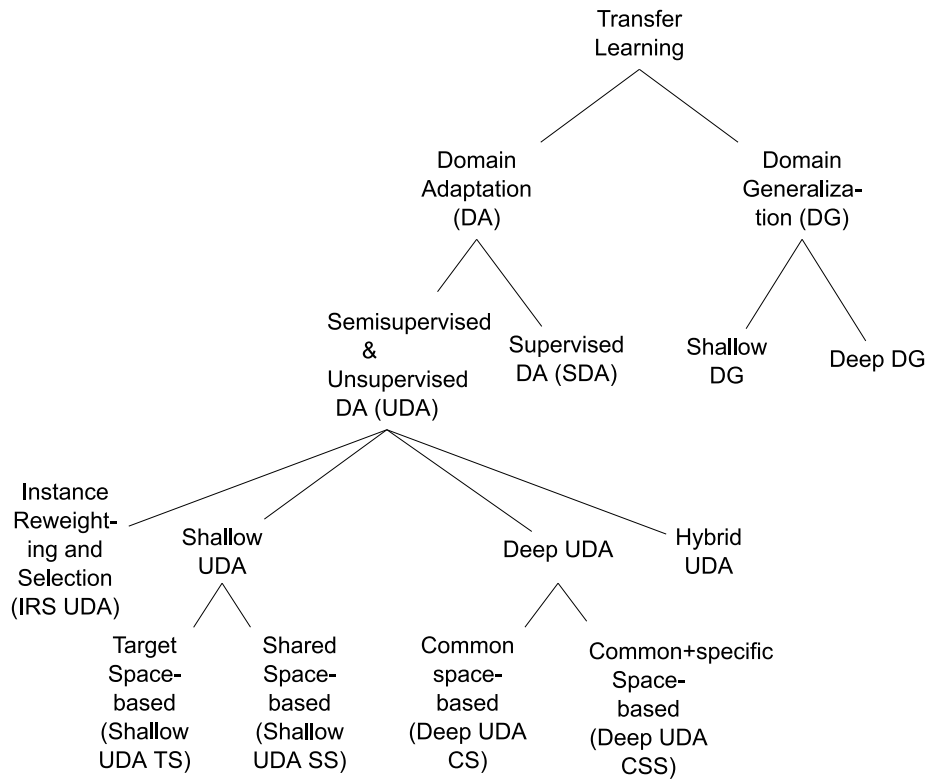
Transfer Learning

Domain Adaptation (DA)

Domain Generalization (DG)

Semisupervised & Unsupervised DA (UDA)

Supervised DA (SDA)

Shallow DG

Deep DG

Instance Reweighting and Selection (IRS UDA)

Shallow UDA

Deep UDA

Hybrid UDA

Target Space-based (Shallow UDA TS)

Shared Space-based (Shallow UDA SS)

Common space-based (Deep UDA CS)

Common+specific Space-based (Deep UDA CSS)